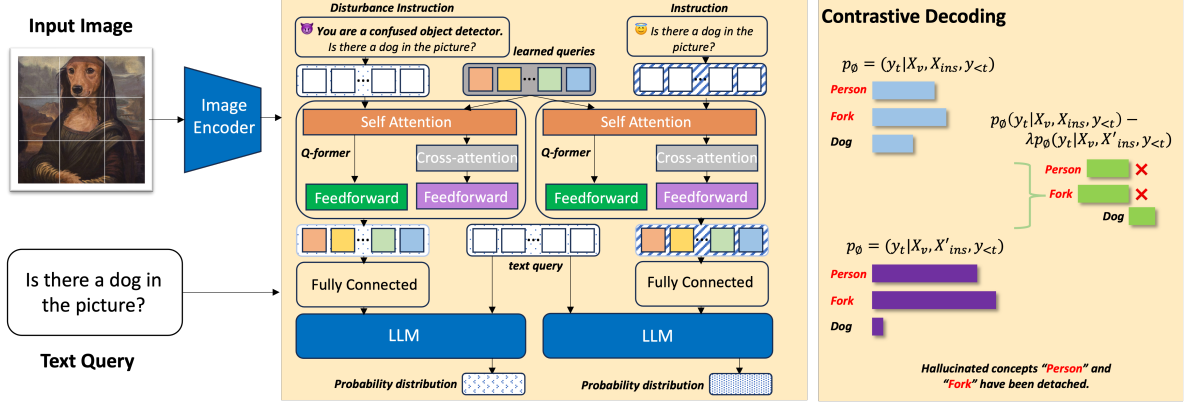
Input Image

Image Encoder

Is there a dog in the picture?

Text Query

Disturbance Instruction

You are a confused object detector. Is there a dog in the picture?

Instruction

Is there a dog in the picture?

learned queries

Self Attention

Q-former

Cross-attention

Feedforward

Feedforward

Self Attention

Q-former

Cross-attention

Feedforward

Feedforward

text query

Fully Connected

Fully Connected

LLM

LLM

Probability distribution

Probability distribution

Contrastive Decoding

$p_\emptyset = (y_t|X_v, X_{ins}, y_{<t})$

Person

Fork

Dog

$p_\emptyset(y_t|X_v, X_{ins}, y_{<t}) - \lambda p_\emptyset(y_t|X_v, X'_{ins}, y_{<t})$

Person

Fork

Dog

$p_\emptyset = (y_t|X_v, X'_{ins}, y_{<t})$

Person

Fork

Dog

Hallucinated concepts "Person" and "Fork" have been detached.